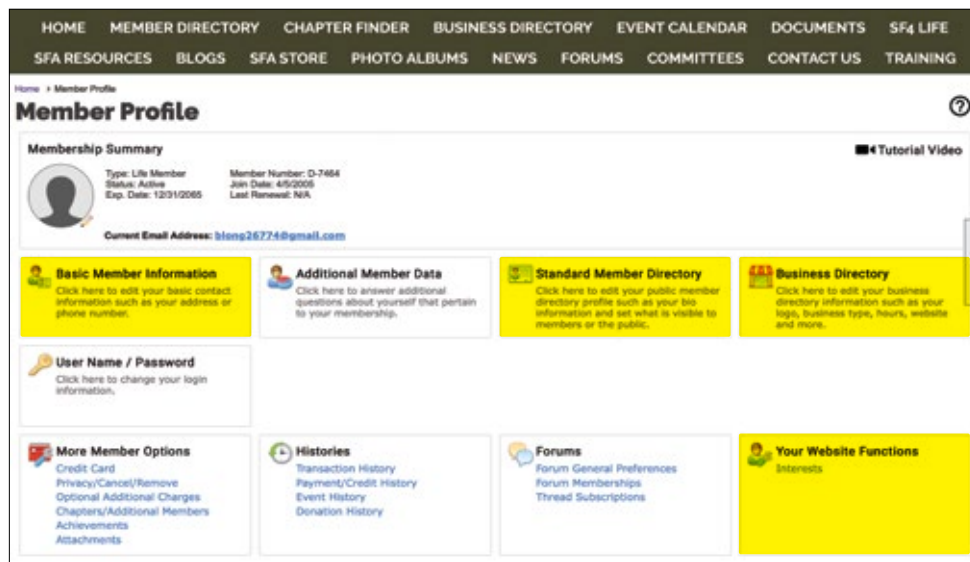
HOME MEMBER DIRECTORY CHAPTER FINDER BUSINESS DIRECTORY EVENT CALENDAR DOCUMENTS SF4 LIFE
SFA RESOURCES BLOGS SFA STORE PHOTO ALBUMS NEWS FORUMS COMMITTEES CONTACT US TRAINING

Home > Member Profile

Member Profile

Membership Summary

Tutorial Video

Type: Life Member
Status: Active
Exp. Date: 12/31/2065

Member Number: D-7464
Join Date: 4/5/2005
Last Renewal: N/A

Current Email Address: blong26774@gmail.com

Basic Member Information
Click here to edit your basic contact information such as your address or phone number.

Additional Member Data
Click here to answer additional questions about yourself that pertain to your membership.

Standard Member Directory
Click here to edit your public member directory profile such as your bio information and set what is visible to members or the public.

Business Directory
Click here to edit your business directory information such as your logo, business type, hours, website and more.

User Name / Password
Click here to change your login information.

More Member Options
Credit Card
Privacy/Cancel/Remove
Optional Additional Charges
Chapters/Additional Members
Achievements
Attachments

Histories
Transaction History
Payment/Credit History
Event History
Donation History

Forums
Forum General Preferences
Forum Memberships
Thread Subscriptions

Your Website Functions
Interests